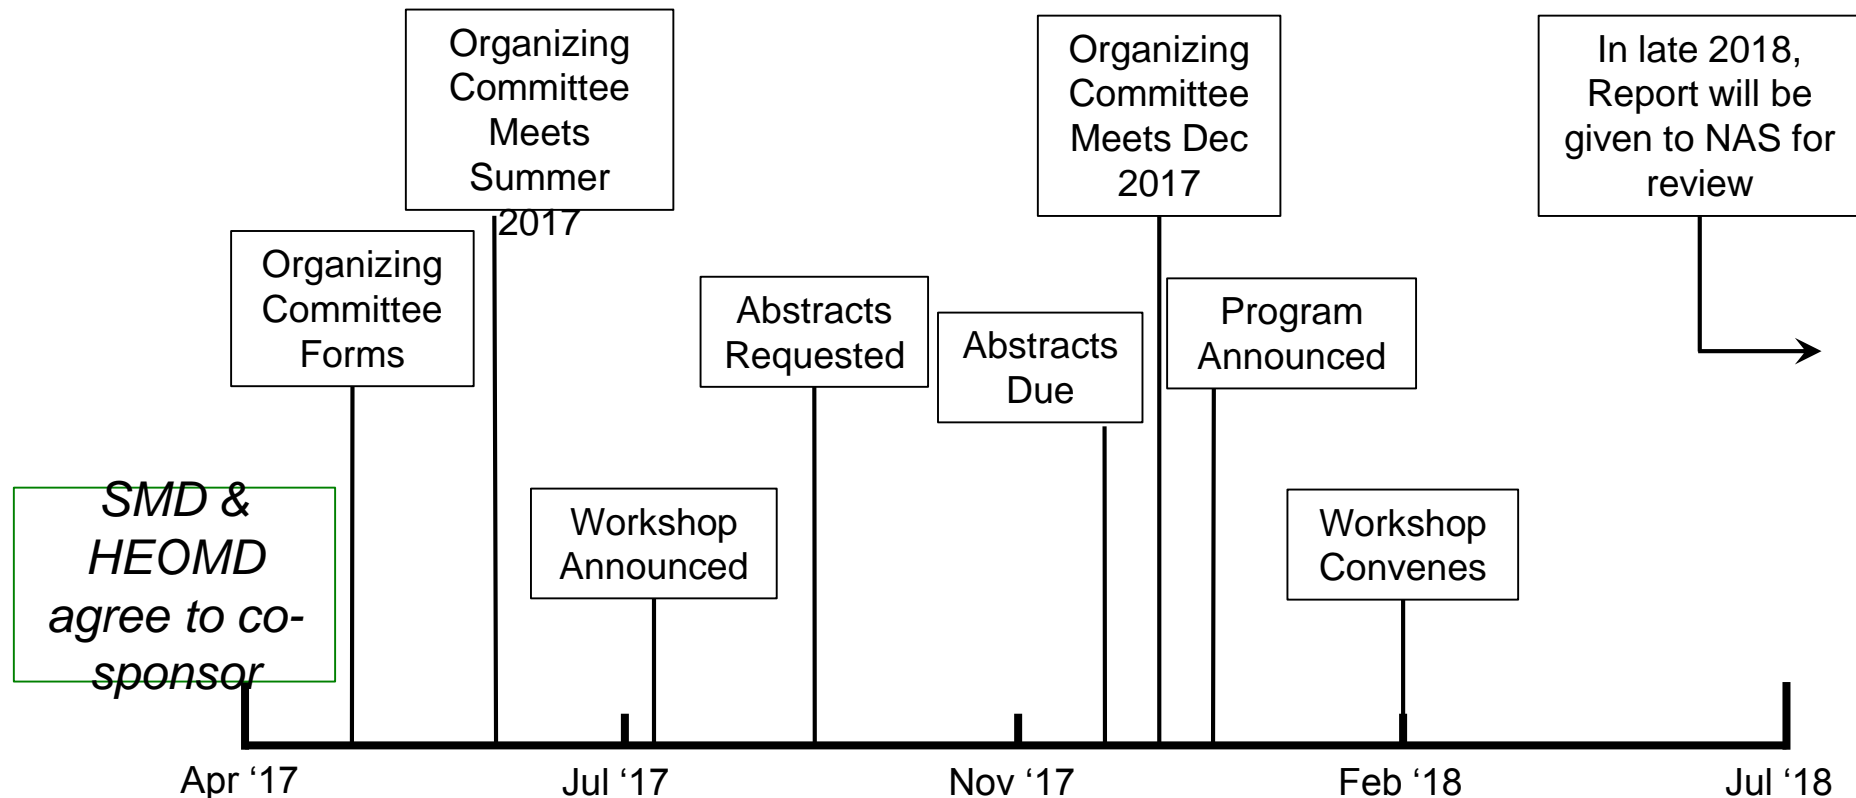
Organizing Committee Meets Summer 2017

Organizing Committee Meets Dec 2017

In late 2018, Report will be given to NAS for review

Organizing Committee Forms

Abstracts Requested

Abstracts Due

Program Announced

SMD & HEOMD agree to co-sponsor

Workshop Announced

Workshop Convenes

Apr ‘17

Jul ‘17

Nov ‘17

Feb ‘18

Jul ‘18